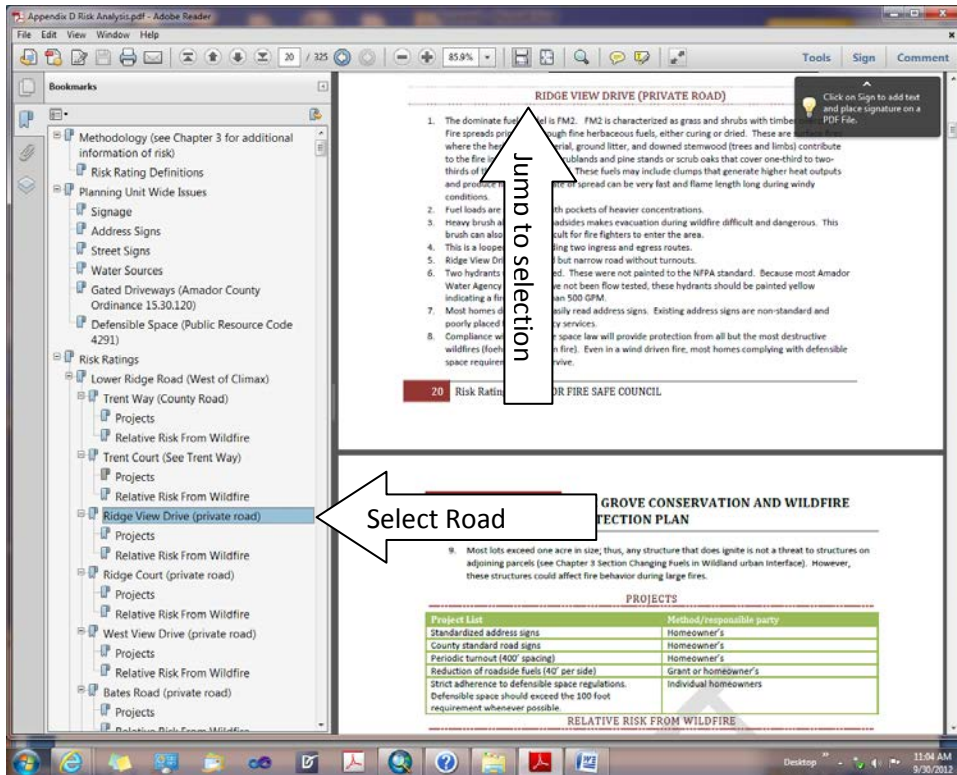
Appendix D Risk Analysis.pdf - Adobe Reader
File Edit View Window Help
20 / 325
85.9%
Tools Sign Comment

Bookmarks

Methodology (see Chapter 3 for additional information of risk)
Risk Rating Definitions
Planning Unit Wide Issues
Signage
Address Signs
Street Signs
Water Sources
Gated Driveways (Amador County Ordinance 15.30.120)
Defensible Space (Public Resource Code 4291)
Risk Ratings
Lower Ridge Road (West of Climax)
Trent Way (County Road)
Projects
Relative Risk From Wildfire
Trent Court (See Trent Way)
Projects
Relative Risk From Wildfire
Ridge View Drive (private road)
Projects
Relative Risk From Wildfire
Ridge Court (private road)
Projects
Relative Risk From Wildfire
West View Drive (private road)
Projects
Relative Risk From Wildfire
Bates Road (private road)
Projects
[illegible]

RIDGE VIEW DRIVE (PRIVATE ROAD)

Click on Sign to add text and place signature on a PDF File.

1. The dominate fuel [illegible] is FM2. FM2 is characterized as grass and shrubs with timber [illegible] Fire spreads pri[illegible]ough fine herbaceous fuels, either curing or dried. These are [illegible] where the he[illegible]erial, ground litter, and downed stemwood (trees and limbs) contribute to the fire in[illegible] scrublands and pine stands or scrub oaks that cover one-third to two-thirds of t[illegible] These fuels may include clumps that generate higher heat outputs and produce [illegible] of spread can be very fast and flame length long during windy conditions.
2. Fuel loads are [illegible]th pockets of heavier concentrations.
3. Heavy brush a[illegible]adsides makes evacuation during wildfire difficult and dangerous. This brush can also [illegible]cult for fire fighters to enter the area.
4. This is a looped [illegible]ding two ingress and egress routes.
5. Ridge View Dri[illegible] but narrow road without turnouts.
6. Two hydrants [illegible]ed. These were not painted to the NFPA standard. Because most Amador Water Agency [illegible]ve not been flow tested, these hydrants should be painted yellow indicating a fir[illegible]an 500 GPM.
7. Most homes d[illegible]asily read address signs. Existing address signs are non-standard and poorly placed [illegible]cy services.
8. Compliance w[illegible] space law will provide protection from all but the most destructive wildfires (foeh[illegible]n fire). Even in a wind driven fire, most homes complying with defensible space requirem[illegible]rvive.

Jump to selection

20 Risk Ratin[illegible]OR FIRE SAFE COUNCIL

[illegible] GROVE CONSERVATION AND WILDFIRE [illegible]TECTION PLAN

Select Road

9. Most lots exceed one acre in size; thus, any structure that does ignite is not a threat to structures on adjoining parcels (see Chapter 3 Section Changing Fuels in Wildland urban Interface). However, these structures could affect fire behavior during large fires.

PROJECTS

| Project List | Method/responsible party |
|---|---|
| Standardized address signs | Homeowner's |
| County standard road signs | Homeowner's |
| Periodic turnout (400' spacing) | Homeowner's |
| Reduction of roadside fuels (40' per side) | Grant or homeowner's |
| Strict adherence to defensible space regulations. Defensible space should exceed the 100 foot requirement whenever possible. | Individual homeowners |

RELATIVE RISK FROM WILDFIRE

Desktop
11:04 AM
9/30/2012